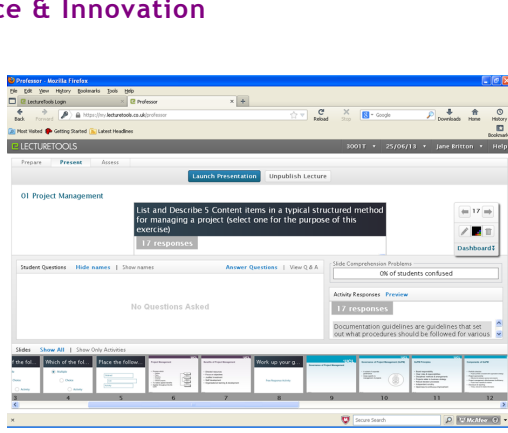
ce & Innovation

Professor - Mozilla Firefox
File Edit View History Bookmarks Tools Help
LectureTools Login | Professor
Back Forward https://lv.lecturetools.co.uk/professor Reload Stop Google Downloads Home History
Most Visited Getting Started Latest Headlines
Bookmarks
LECTURETOOLS 3001T ▾ 25/06/13 ▾ Jane Britton ▾ Help
Prepare Present Assess
Launch Presentation Unpublish Lecture
01 Project Management
List and Describe 5 Content items in a typical structured method for managing a project (select one for the purpose of this exercise)
17 responses
17
Dashboard
Student Questions Hide names | Show names Answer Questions | View Q & A
No Questions Asked
Slide Comprehension Problems
0% of students confused
Activity Responses Preview
17 responses
Documentation guidelines are guidelines that set out what procedures should be followed for various
Slides Show All | Show Only Activities
f the fol... Which of the fol... Place the follow... Work up your g...
3 4 5 6 7 8 9 10 11 12
Secure Search McAfee